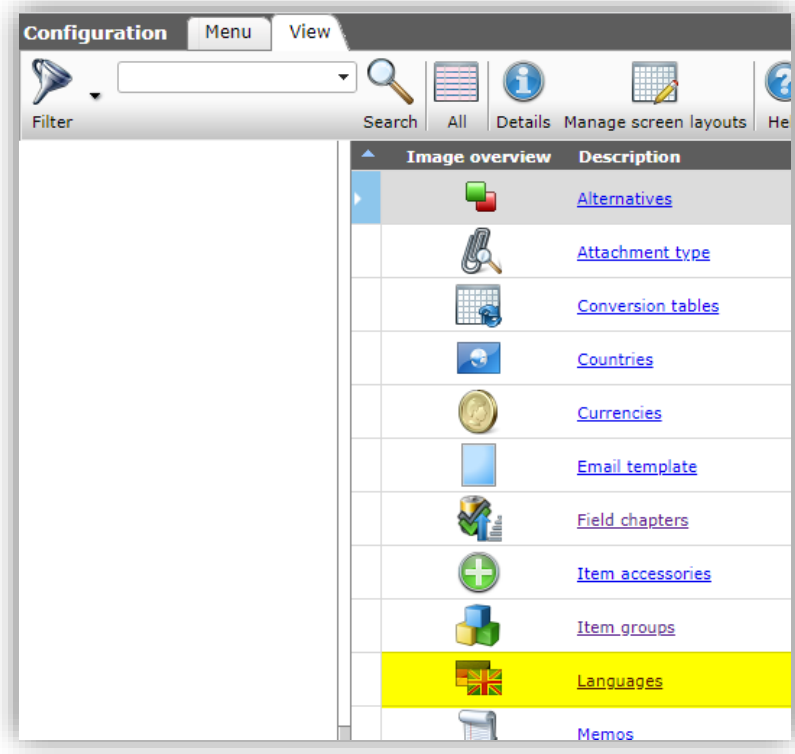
Configuration Menu View

Filter Search All Details Manage screen layouts He

| Image overview | Description |
|---|---|
| | Alternatives |
| | Attachment type |
| | Conversion tables |
| | Countries |
| | Currencies |
| | Email template |
| | Field chapters |
| | Item accessories |
| | Item groups |
| | Languages |
| | Memos |